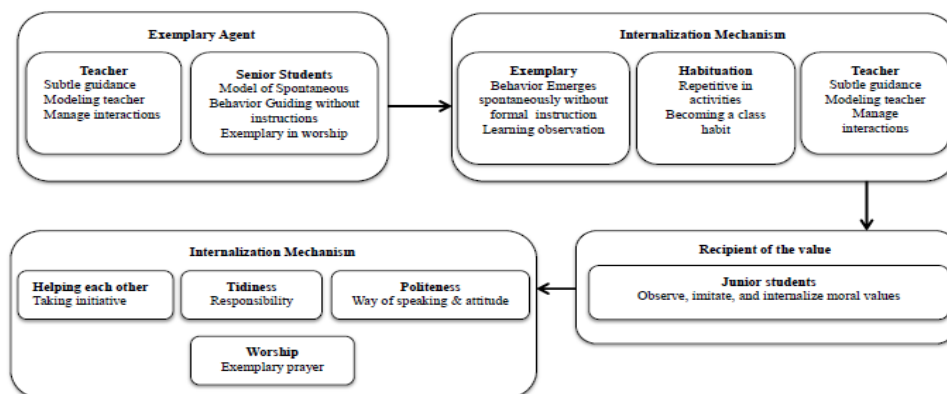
Exemplary Agent

Teacher
Subtle guidance
Modeling teacher
Manage interactions

Senior Students
Model of Spontaneous
Behavior Guiding without instructions
Exemplary in worship

Internalization Mechanism

Exemplary
Behavior Emerges spontaneously without formal instruction
Learning observation

Habituation
Repetitive in activities
Becoming a class habit

Teacher
Subtle guidance
Modeling teacher
Manage interactions

Recipient of the value

Junior students
Observe, imitate, and internalize moral values

Internalization Mechanism

Helping each other
Taking initiative

Tidiness
Responsibility

Politeness
Way of speaking & attitude

Worship
Exemplary prayer